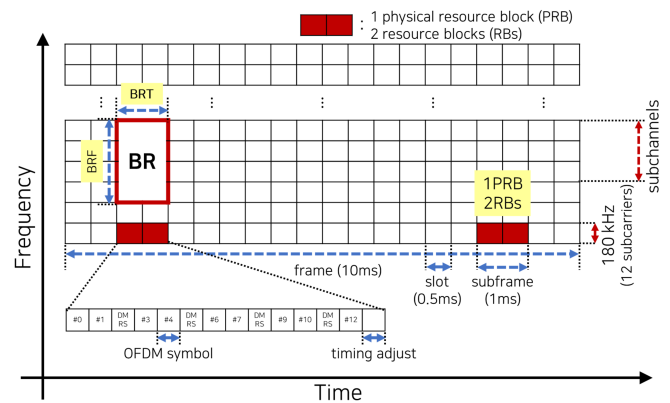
: 1 physical resource block (PRB)
2 resource blocks (RBs)

BRT

BRF

BR

1PRB
2RBs

subchannels

180 kHz
(12 subcarriers)

frame (10ms)

slot
(0.5ms)

subframe
(1ms)

| #0 | #1 | DM RS | #3 | #4 | DM RS | #6 | #7 | DM RS | #9 | #10 | DM RS | #12 | |
|---|---|---|---|---|---|---|---|---|---|---|---|---|---|

OFDM symbol

timing adjust

Frequency

Time